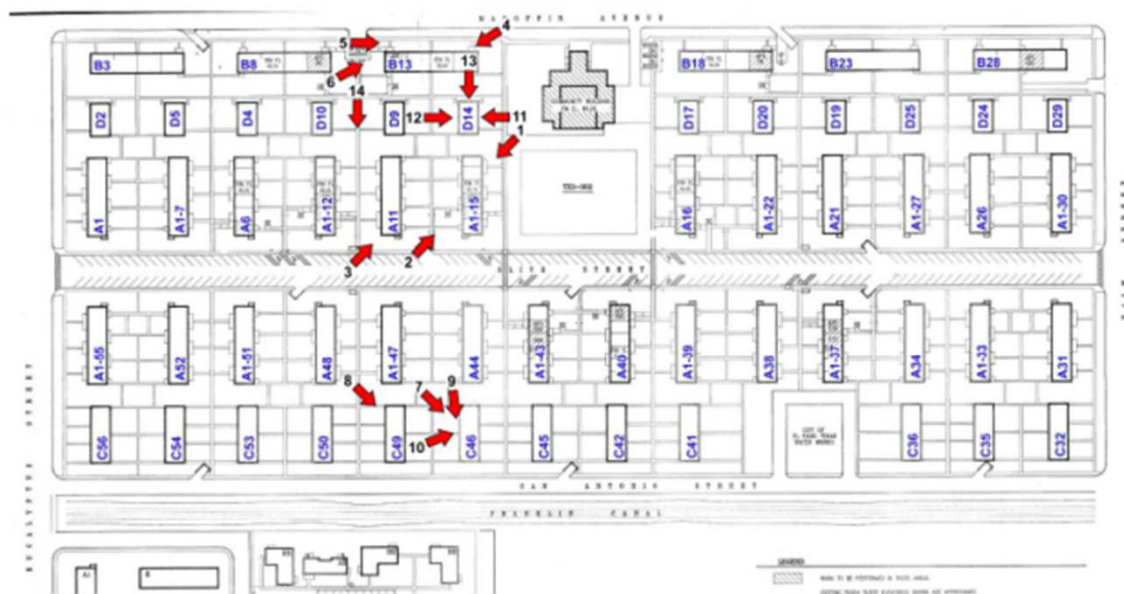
MAGOFFIN AVENUE

B3
B8
B13
B18
B23
B28

5
4
6
13
14
12
11
1

D2
D5
D4
D10
D9
D14
D17
D20
D19
D25
D24
D29

A1
A1-7
A6
A1-12
A11
A1-15
A16
A1-22
A21
A1-27
A26
A1-30

3
2

OLIVE STREET

A1-55
A52
A1-51
A48
A1-47
A44
A1-43
A40
A1-39
A38
A1-37
A34
A1-33
A31

8
7
9
10

C56
C54
C53
C50
C49
C46
C45
C42
C41
C36
C35
C32

CITY OF EL PASO TEXAS WATER WORKS

SAN ANTONIO STREET

FRANKLIN CANAL

EUCALYPTUS STREET

LEGEND